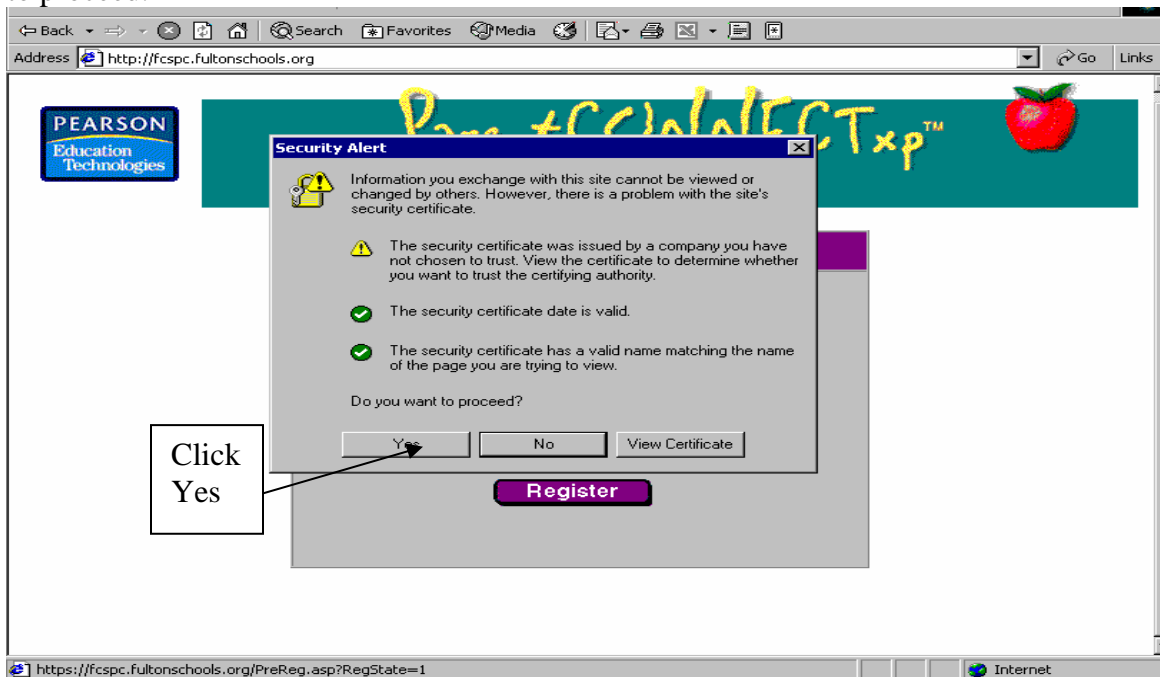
Back Search Favorites Media

Address http://fcspc.fultonschools.org Go Links

PEARSON Education Technologies

ParentCONNECTxp™

Security Alert

Information you exchange with this site cannot be viewed or changed by others. However, there is a problem with the site's security certificate.

The security certificate was issued by a company you have not chosen to trust. View the certificate to determine whether you want to trust the certifying authority.

The security certificate date is valid.

The security certificate has a valid name matching the name of the page you are trying to view.

Do you want to proceed?

Yes No View Certificate

Click Yes

Register

https://fcspc.fultonschools.org/PreReg.asp?RegState=1 Internet